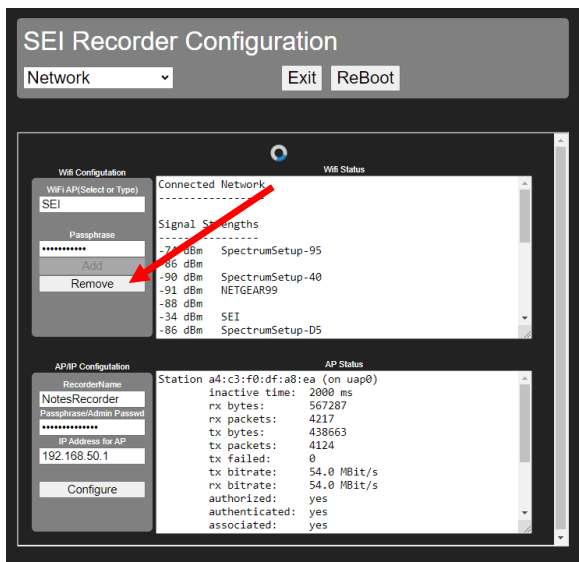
SEI Recorder Configuration

Network

Exit ReBoot

Wifi Configuration

WiFi AP(Select or Type)

SEI

Passphrase

•••••••••••

Add

Remove

Wifi Status

Connected Network
----------------

Signal Strengths
----------------
-74 dBm SpectrumSetup-95
-86 dBm
-90 dBm SpectrumSetup-40
-91 dBm NETGEAR99
-88 dBm
-34 dBm SEI
-86 dBm SpectrumSetup-D5

AP/IP Configuation

RecorderName

NotesRecorder

Passphrase/Admin Passwd

••••••••••••••

IP Address for AP

192.168.50.1

Configure

AP Status

Station a4:c3:f0:df:a8:ea (on uap0)
inactive time: 2000 ms
rx bytes: 567287
rx packets: 4217
tx bytes: 438663
tx packets: 4124
tx failed: 0
tx bitrate: 54.0 MBit/s
rx bitrate: 54.0 MBit/s
authorized: yes
authenticated: yes
associated: yes